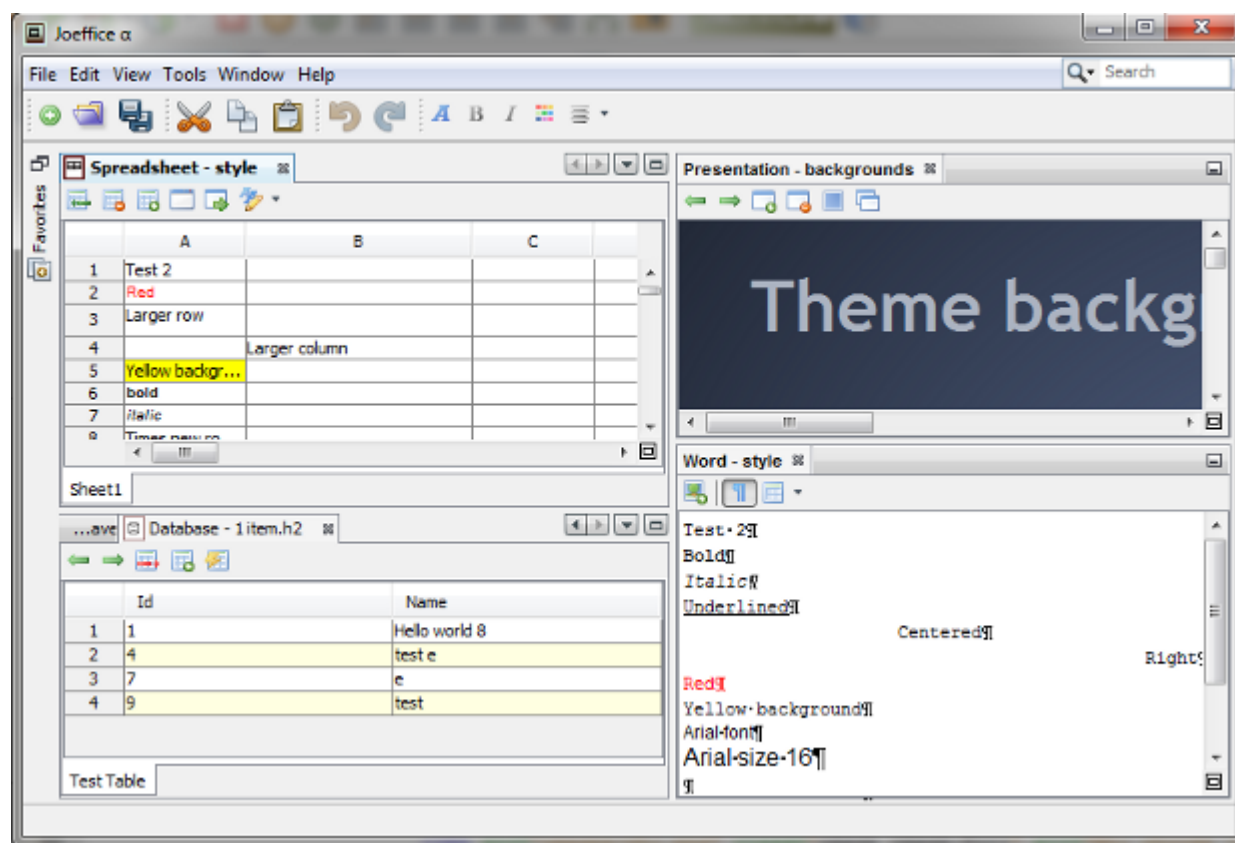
Joeffice α

File Edit View Tools Window Help

Search

Favorites

Spreadsheet - style

|   | A | B | C |
|---|---|---|---|
| 1 | Test 2 | | |
| 2 | Red | | |
| 3 | Larger row | | |
| 4 | | Larger column | |
| 5 | Yellow backgr... | | |
| 6 | bold | | |
| 7 | italic | | |
| 8 | Times new ro | | |

Sheet1

...ave Database - 1 item.h2

|   | Id | Name |
|---|---|---|
| 1 | 1 | Hello world 8 |
| 2 | 4 | test e |
| 3 | 7 | e |
| 4 | 9 | test |

Test Table

Presentation - backgrounds

Theme backg

Word - style

Test·2¶
Bold¶
Italic¶
Underlined¶
Centered¶
Right¶
Red¶
Yellow·background¶
Arial·font¶
Arial·size·16¶
¶